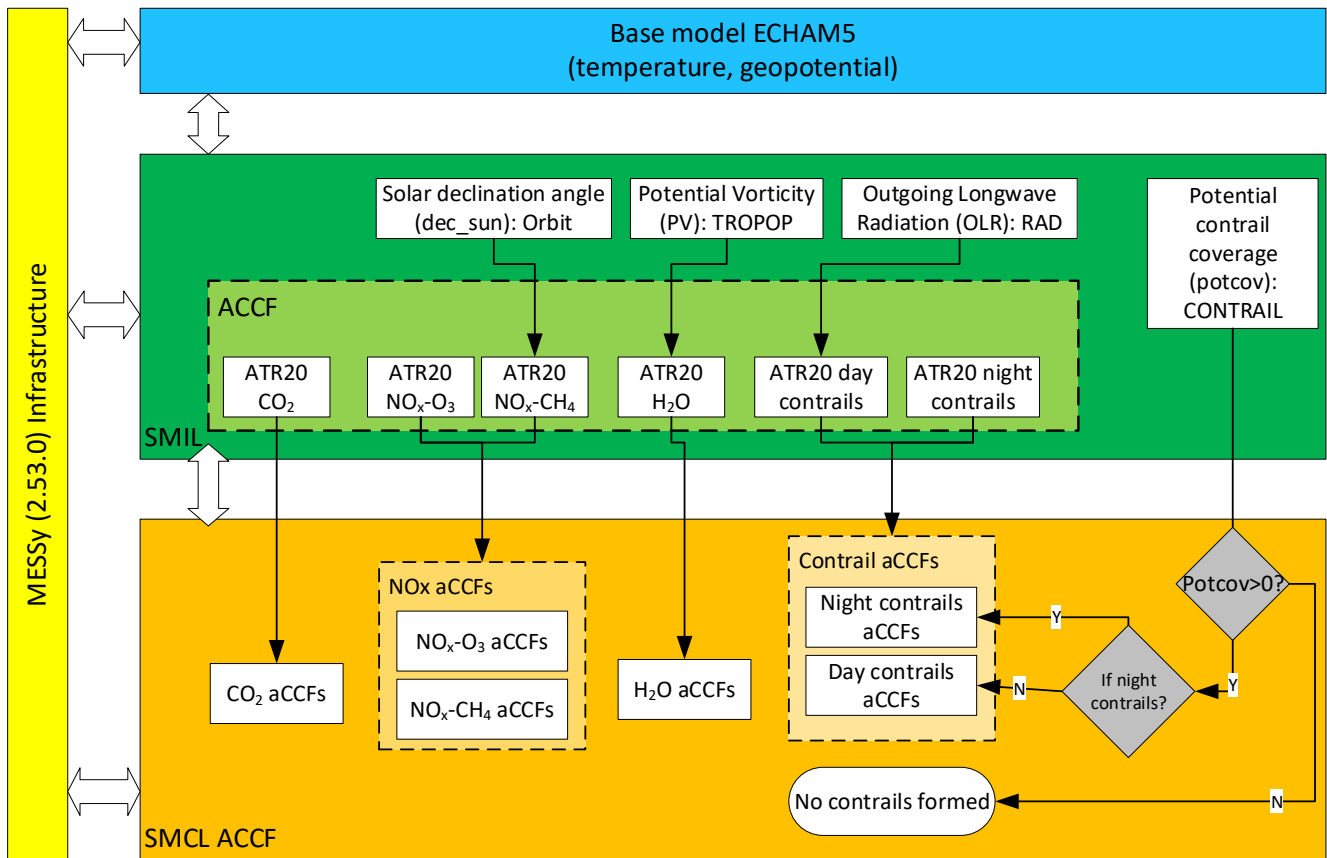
MESSy (2.53.0) Infrastructure

Base model ECHAM5
(temperature, geopotential)

Solar declination angle (dec_sun): Orbit

Potential Vorticity (PV): TROPOP

Outgoing Longwave Radiation (OLR): RAD

Potential contrail coverage (potcov): CONTRAIL

ACCF

ATR20 $CO_2$

ATR20 $NO_x$-$O_3$

ATR20 $NO_x$-$CH_4$

ATR20 $H_2O$

ATR20 day contrails

ATR20 night contrails

SMIL

NOx aCCFs

$NO_x$-$O_3$ aCCFs

$NO_x$-$CH_4$ aCCFs

$CO_2$ aCCFs

$H_2O$ aCCFs

Contrail aCCFs

Night contrails aCCFs

Day contrails aCCFs

Potcov>0?

Y

If night contrails?

N

Y

No contrails formed

N

SMCL ACCF